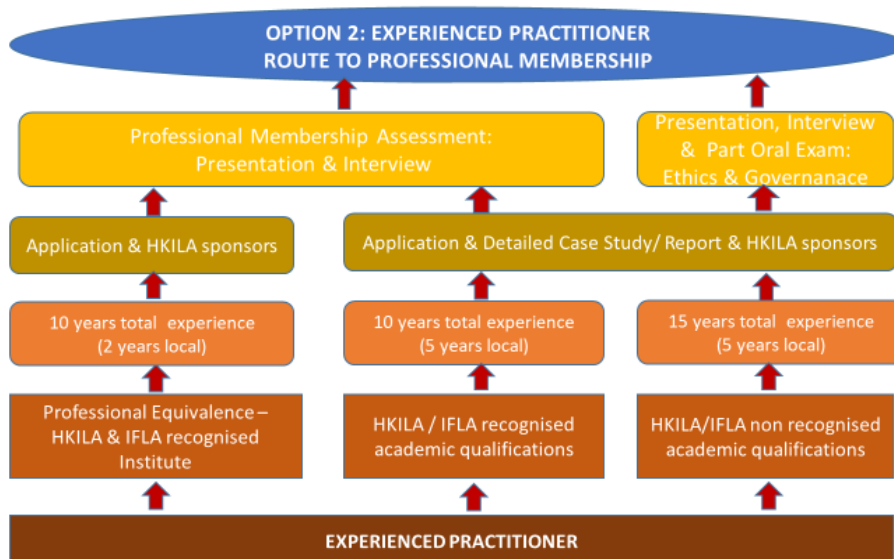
OPTION 2: EXPERIENCED PRACTITIONER
ROUTE TO PROFESSIONAL MEMBERSHIP

Professional Membership Assessment:
Presentation & Interview

Presentation, Interview & Part Oral Exam: Ethics & Governanace

Application & HKILA sponsors

Application & Detailed Case Study/ Report & HKILA sponsors

10 years total experience
(2 years local)

10 years total experience
(5 years local)

15 years total experience
(5 years local)

Professional Equivalence – HKILA & IFLA recognised Institute

HKILA / IFLA recognised academic qualifications

HKILA/IFLA non recognised academic qualifications

EXPERIENCED PRACTITIONER